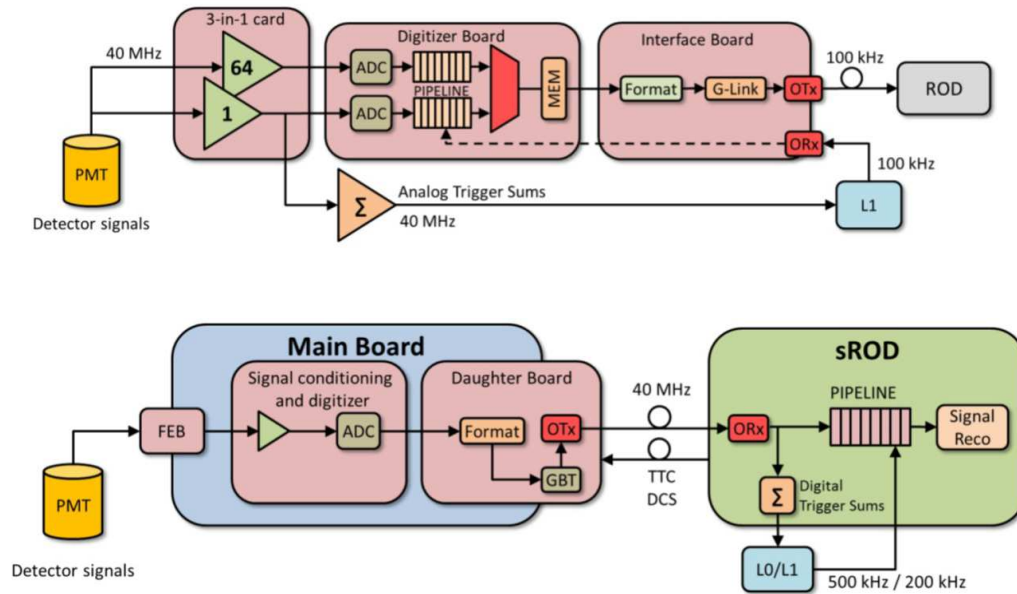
3-in-1 card

40 MHz

64

1

Digitizer Board

ADC

ADC

PIPELINE

MEM

Interface Board

Format

G-Link

OTx

ORx

100 kHz

ROD

100 kHz

PMT

Detector signals

Σ

Analog Trigger Sums

40 MHz

L1

Main Board

Signal conditioning and digitizer

Daughter Board

FEB

ADC

Format

OTx

GBT

40 MHz

TTC

DCS

sROD

PIPELINE

ORx

Signal Reco

Σ

Digital Trigger Sums

PMT

Detector signals

L0/L1

500 kHz / 200 kHz